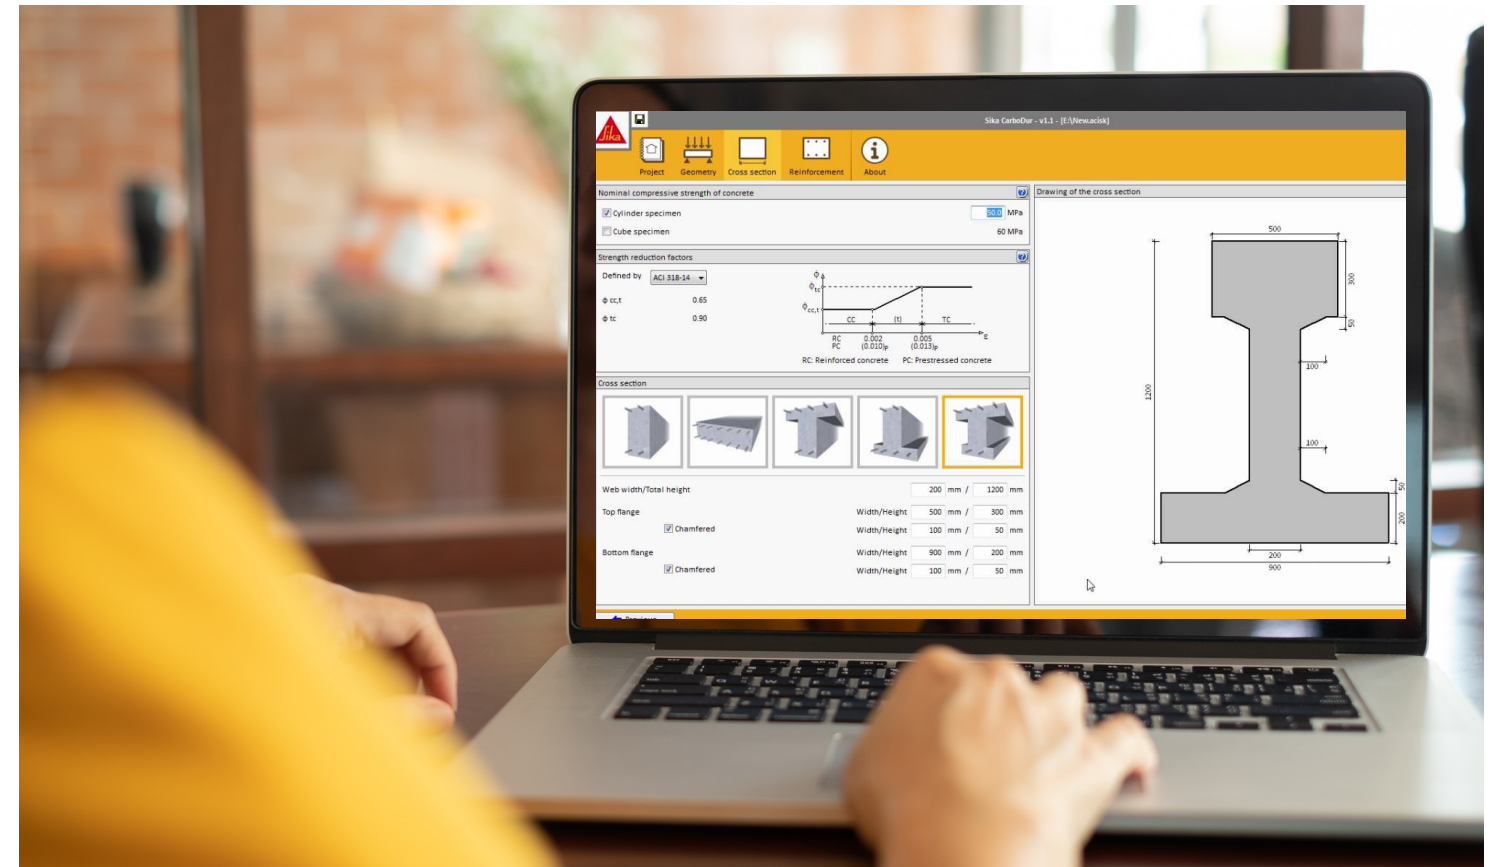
Sika CarboDur - v1.1 - [E:\New.acisk]

Sika

Project Geometry Cross section Reinforcement About

Nominal compressive strength of concrete

Cylinder specimen 50.0 MPa

Cube specimen 60 MPa

Strength reduction factors

Defined by ACI 318-14

ϕ cc,t 0.65

ϕ tc 0.90

ϕ

$\phi_{tc}$

$\phi_{cc,t}$

CC (t) TC

ε

RC PC

0.002 (0.010)p

0.005 (0.013)p

RC: Reinforced concrete PC: Prestressed concrete

Cross section

Web width/Total height 200 mm / 1200 mm

Top flange Width/Height 500 mm / 300 mm

Chamfered Width/Height 100 mm / 50 mm

Bottom flange Width/Height 900 mm / 200 mm

Chamfered Width/Height 100 mm / 50 mm

Drawing of the cross section

500

300

50

100

1200

100

50

200

200

900

Previous